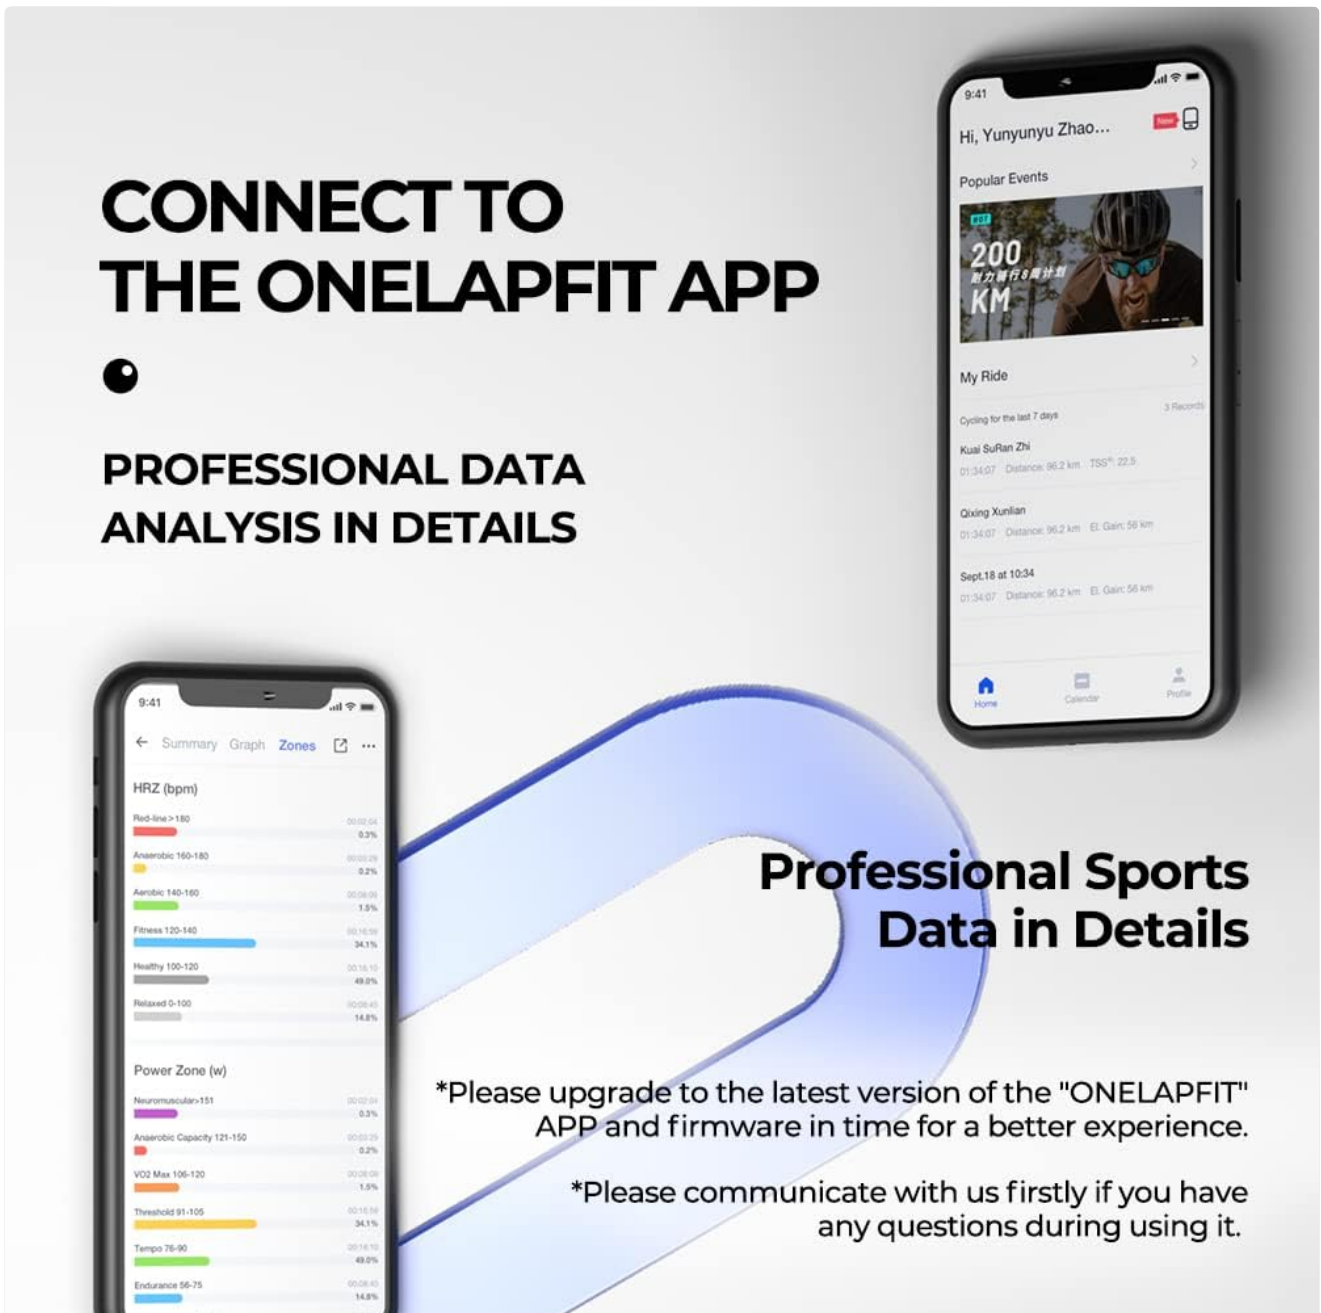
CONNECT TO THE ONELAPFIT APP

PROFESSIONAL DATA ANALYSIS IN DETAILS

9:41

Hi, Yunyunyu Zhao...

New

Popular Events

200 KM

My Ride

Cycling for the last 7 days

3 Records

Kuai SuRan Zhi

01:34:07 Distance: 96.2 km TSS: 22.5

Qixing Xunlian

01:34:07 Distance: 96.2 km El. Gain: 56 km

Sept.18 at 10:34

01:34:07 Distance: 96.2 km El. Gain: 56 km

Home Calendar Profile

9:41

Summary Graph Zones

HRZ (bpm)

Red-line > 180 00:02:04 0.3%

Anaerobic 160-180 00:02:29 0.2%

Aerobic 140-160 00:08:06 1.5%

Fitness 120-140 00:16:59 34.1%

Healthy 100-120 00:16:10 49.0%

Relaxed 0-100 00:08:41 14.8%

Power Zone (w)

Neuromuscular>151 00:02:04 0.3%

Anaerobic Capacity 121-150 00:02:29 0.2%

VO2 Max 106-120 00:08:06 1.5%

Threshold 91-105 00:16:59 34.1%

Tempo 76-90 00:16:10 49.0%

Endurance 56-75 00:08:40 14.8%

Professional Sports Data in Details

*Please upgrade to the latest version of the "ONELAPFIT" APP and firmware in time for a better experience.

*Please communicate with us firstly if you have any questions during using it.